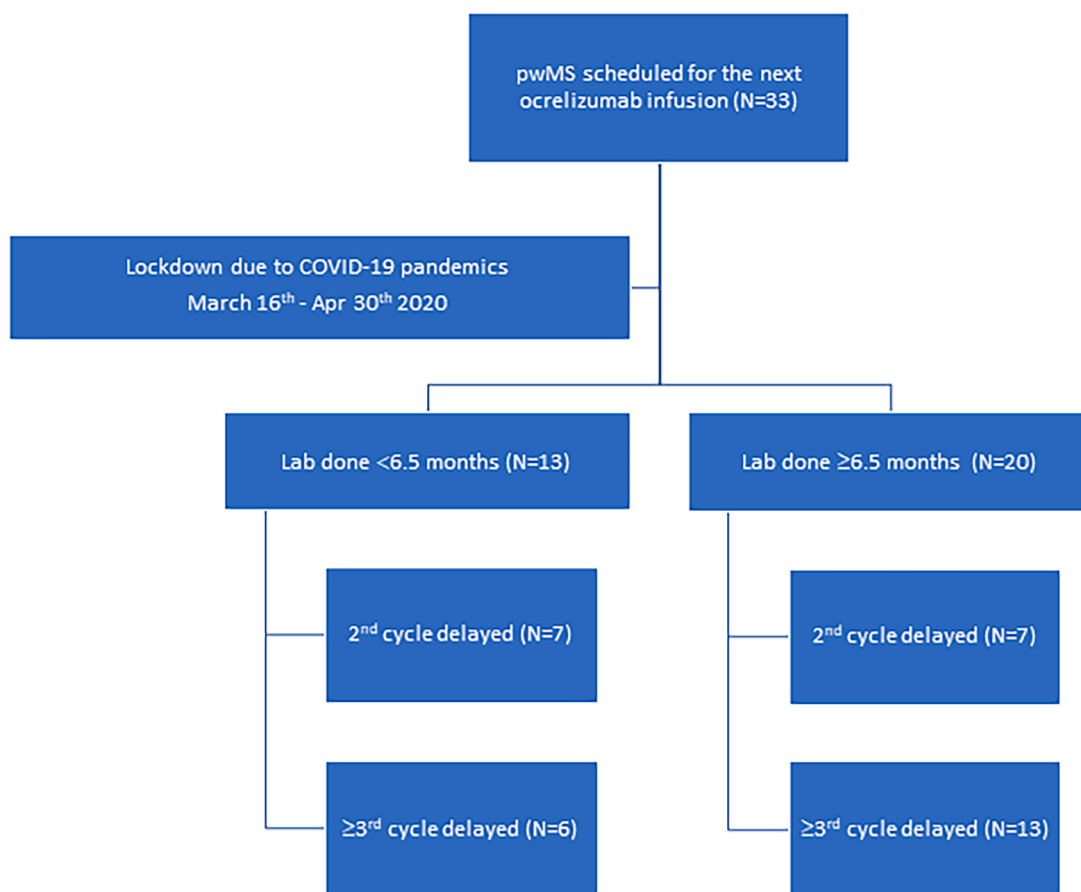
pwMS scheduled for the next ocrelizumab infusion (N=33)

Lockdown due to COVID-19 pandemics
March 16$^{th}$ - Apr 30$^{th}$ 2020

Lab done <6.5 months (N=13)

Lab done ≥6.5 months (N=20)

2$^{nd}$ cycle delayed (N=7)

≥3$^{rd}$ cycle delayed (N=6)

2$^{nd}$ cycle delayed (N=7)

≥3$^{rd}$ cycle delayed (N=13)